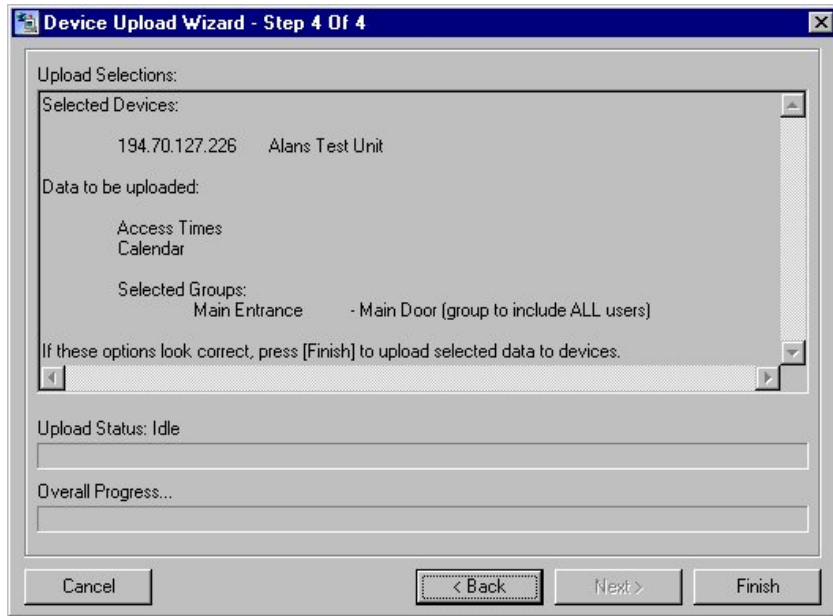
Device Upload Wizard - Step 4 Of 4

Upload Selections:

Selected Devices:

194.70.127.226 Alans Test Unit

Data to be uploaded:

Access Times
Calendar

Selected Groups:
Main Entrance - Main Door (group to include ALL users)

If these options look correct, press [Finish] to upload selected data to devices.

Upload Status: Idle

Overall Progress...

Cancel

< Back

Next >

Finish